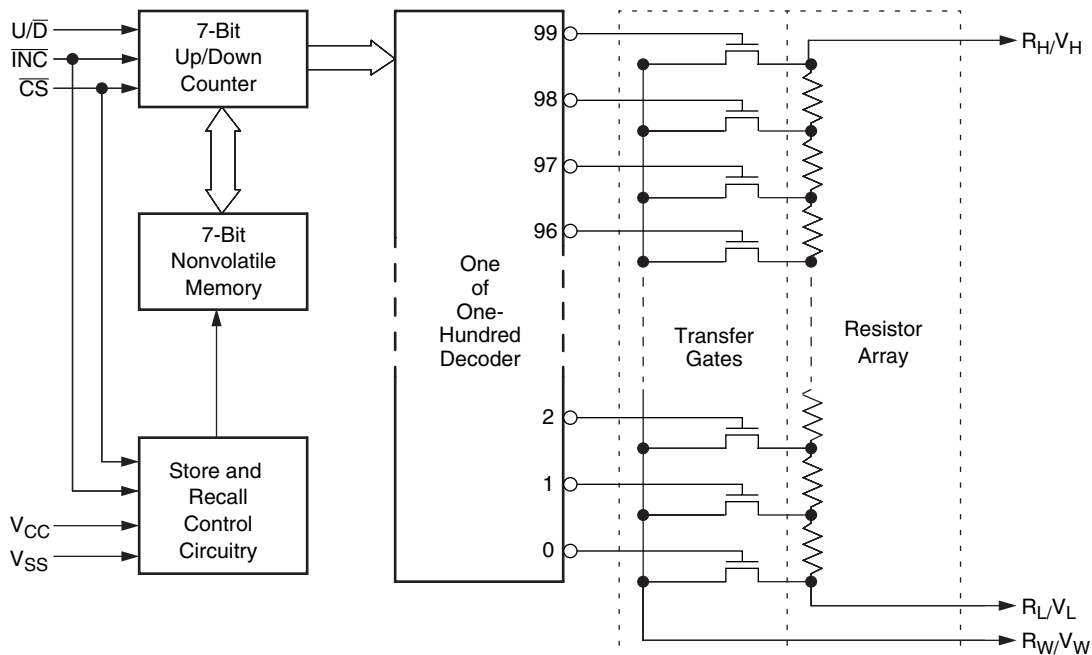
$U/\overline{D}$
$\overline{INC}$
$\overline{CS}$

7-Bit Up/Down Counter

7-Bit Nonvolatile Memory

Store and Recall Control Circuitry

$V_{CC}$
$V_{SS}$

One of One-Hundred Decoder

99
98
97
96
2
1
0

Transfer Gates

Resistor Array

$R_H/V_H$
$R_L/V_L$
$R_W/V_W$